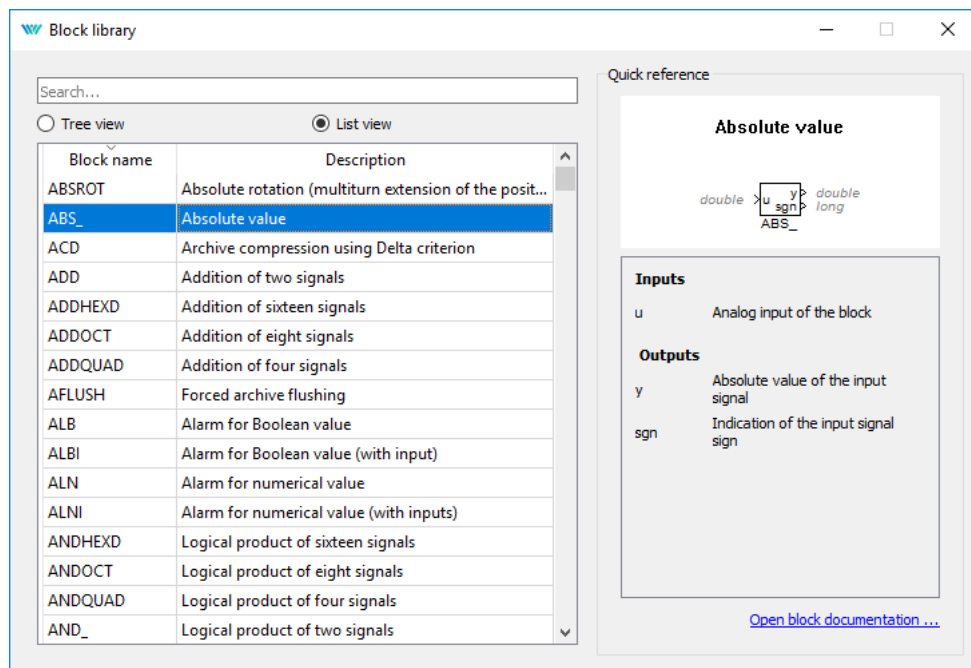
Block library

Search...

Tree view

List view

| Block name | Description |
|---|---|
| ABSROT | Absolute rotation (multiturn extension of the posit... |
| ABS_ | Absolute value |
| ACD | Archive compression using Delta criterion |
| ADD | Addition of two signals |
| ADDHEXD | Addition of sixteen signals |
| ADDOCT | Addition of eight signals |
| ADDQUAD | Addition of four signals |
| AFLUSH | Forced archive flushing |
| ALB | Alarm for Boolean value |
| ALBI | Alarm for Boolean value (with input) |
| ALN | Alarm for numerical value |
| ALNI | Alarm for numerical value (with inputs) |
| ANDHEXD | Logical product of sixteen signals |
| ANDOCT | Logical product of eight signals |
| ANDQUAD | Logical product of four signals |
| AND_ | Logical product of two signals |

Quick reference

Absolute value

double u y sgn double long ABS_

Inputs

u Analog input of the block

Outputs

y Absolute value of the input signal

sgn Indication of the input signal sign

Open block documentation ...